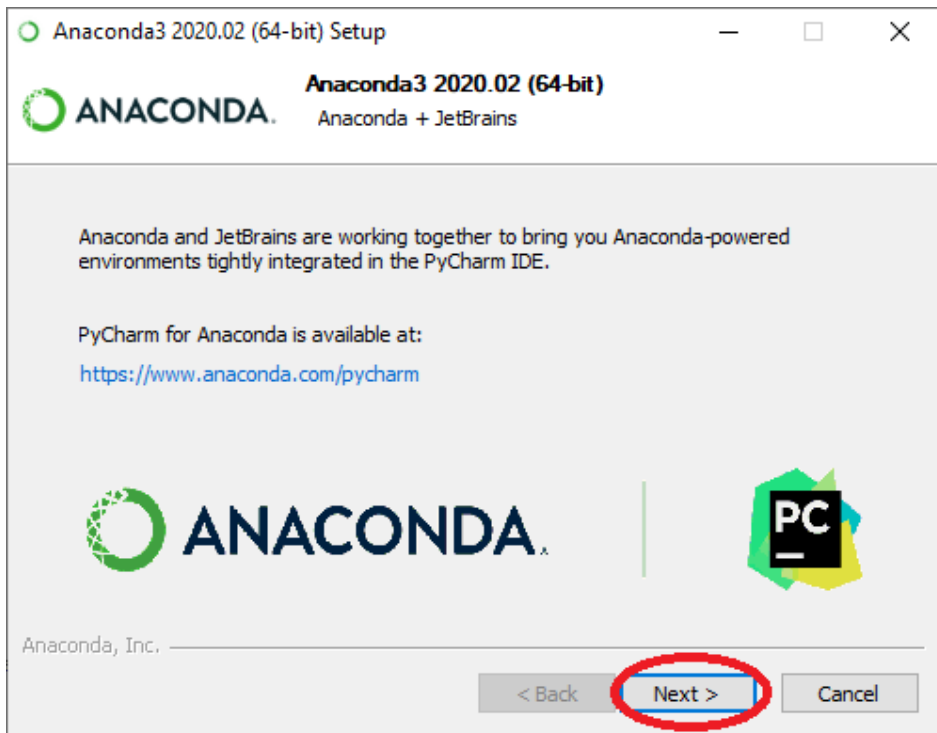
Anaconda3 2020.02 (64-bit) Setup

ANACONDA.

Anaconda3 2020.02 (64-bit)
Anaconda + JetBrains

Anaconda and JetBrains are working together to bring you Anaconda-powered environments tightly integrated in the PyCharm IDE.

PyCharm for Anaconda is available at:

https://www.anaconda.com/pycharm

ANACONDA.

PC

Anaconda, Inc.

< Back

Next >

Cancel